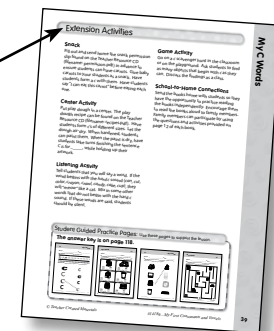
Extension Activities

My C Words

Snack

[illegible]

Game Activity

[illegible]

Center Activity

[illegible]

School-to-Home Connections

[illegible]

Listening Activity

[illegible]

Student Guided Practice Pages: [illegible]

The answer key is on page 118.

© Teacher Created Resources

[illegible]

29